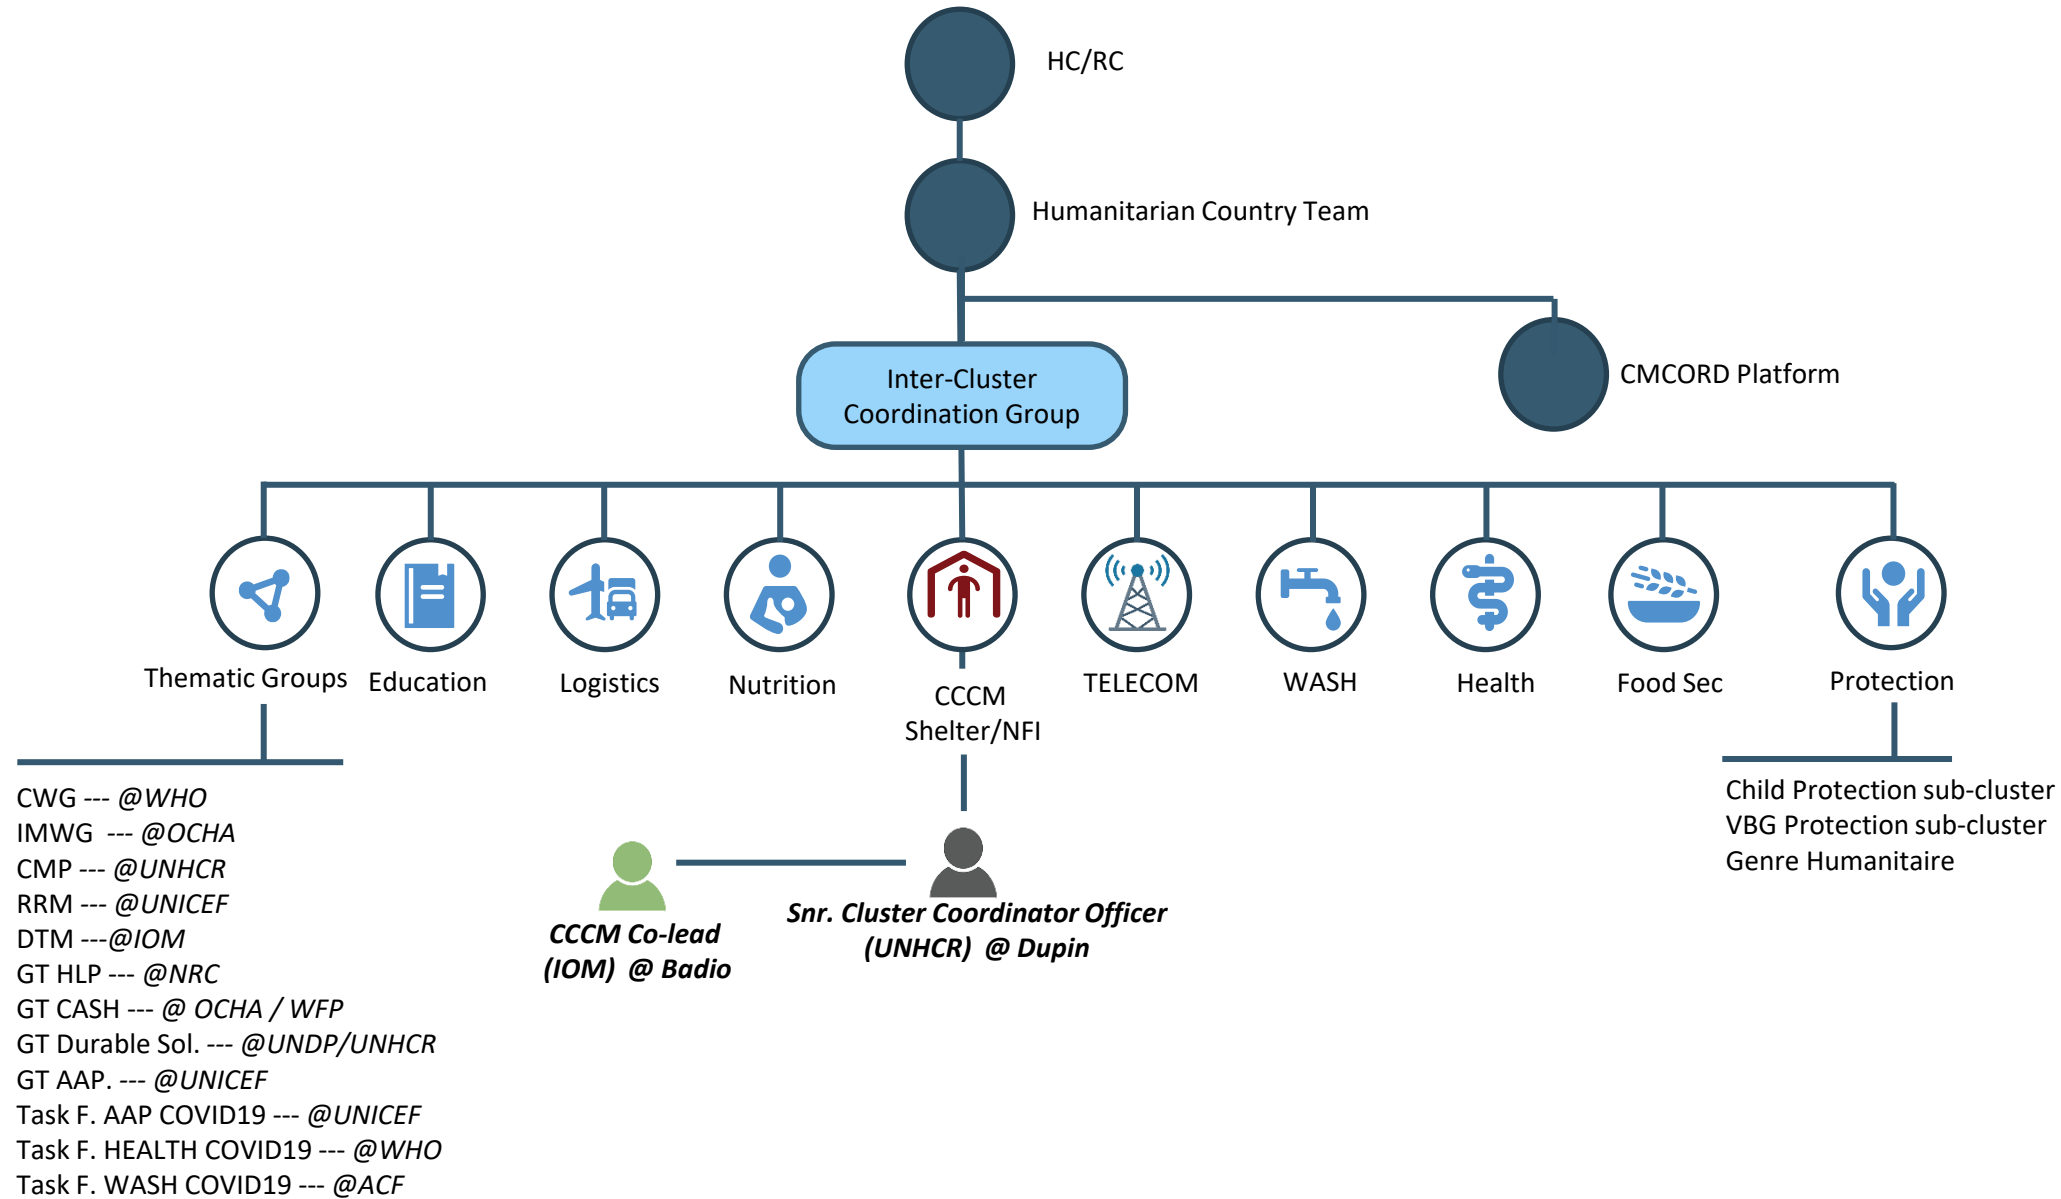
HC/RC

Humanitarian Country Team

Inter-Cluster Coordination Group

CMCORD Platform

Thematic Groups

Education

Logistics

Nutrition

CCCM Shelter/NFI

TELECOM

WASH

Health

Food Sec

Protection

CWG --- @WHO
IMWG --- @OCHA
CMP --- @UNHCR
RRM --- @UNICEF
DTM ---@IOM
GT HLP --- @NRC
GT CASH --- @ OCHA / WFP
GT Durable Sol. --- @UNDP/UNHCR
GT AAP. --- @UNICEF
Task F. AAP COVID19 --- @UNICEF
Task F. HEALTH COVID19 --- @WHO
Task F. WASH COVID19 --- @ACF

CCCM Co-lead (IOM) @ Badio

Snr. Cluster Coordinator Officer (UNHCR) @ Dupin

Child Protection sub-cluster
VBG Protection sub-cluster
Genre Humanitaire